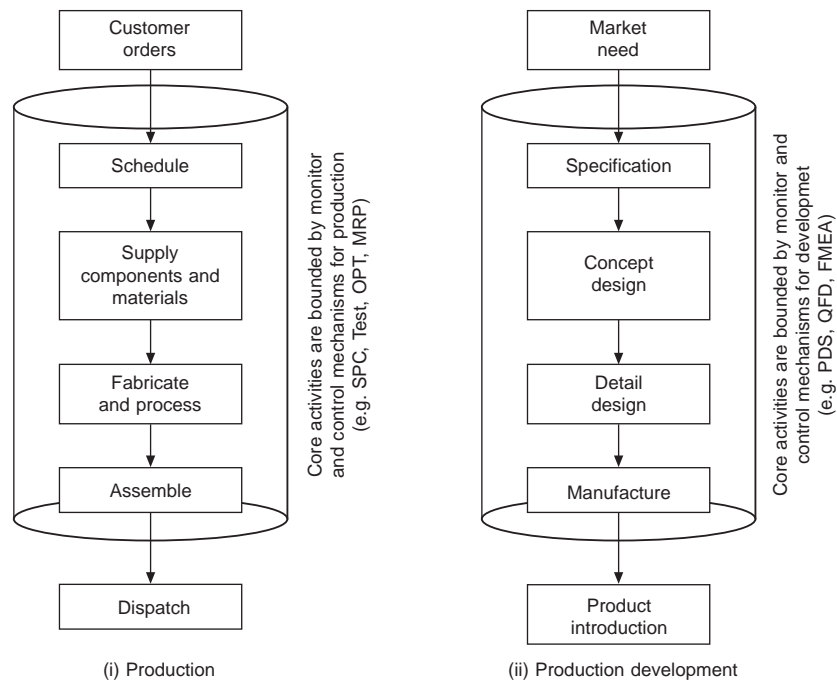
Customer orders

Schedule

Supply components and materials

Fabricate and process

Assemble

Dispatch

Core activities are bounded by monitor and control mechanisms for production (e.g. SPC, Test, OPT, MRP)

(i) Production

Market need

Specification

Concept design

Detail design

Manufacture

Product introduction

Core activities are bounded by monitor and control mechanisms for developmet (e.g. PDS, QFD, FMEA)

(ii) Production development